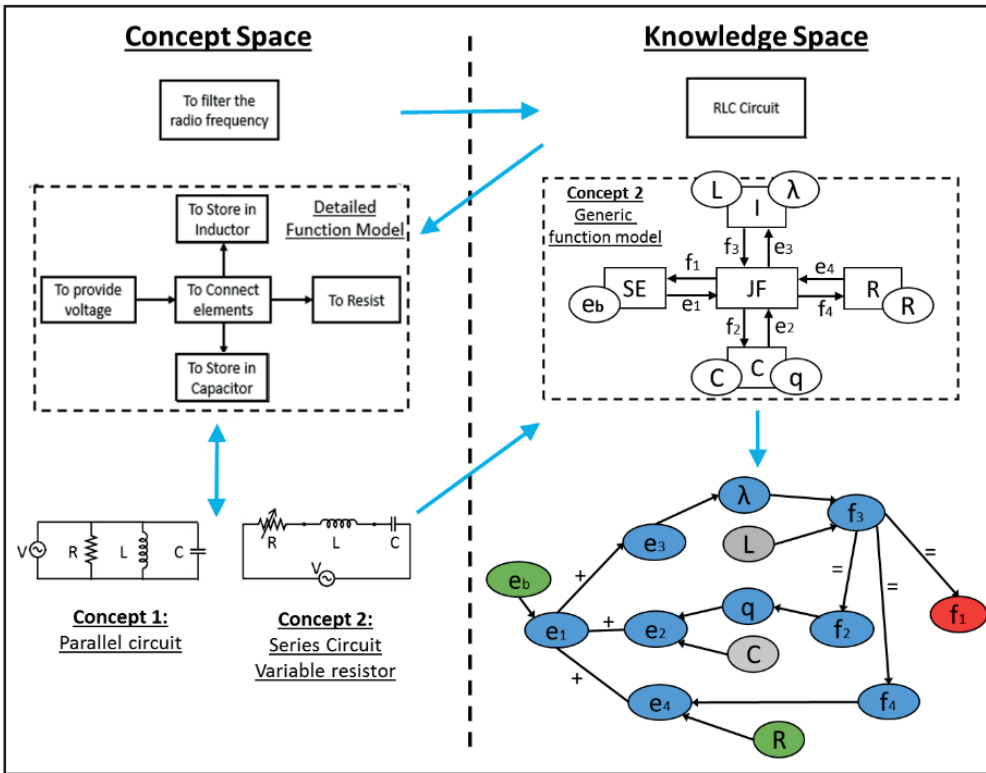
Concept Space

Knowledge Space

To filter the radio frequency

RLC Circuit

Detailed Function Model

To Store in Inductor

To provide voltage

To Connect elements

To Resist

To Store in Capacitor

Concept 2
Generic function model

L
λ
I
$f_3$
$e_3$
$f_1$
$e_4$
SE
JF
R
$e_b$
$e_1$
$f_4$
R
$f_2$
$e_2$
C
C
q

V
R
L
C

R
L
C
V

Concept 1:
Parallel circuit

Concept 2:
Series Circuit
Variable resistor

λ
$f_3$
$e_3$
L
=
+
$e_b$
=
=
q
$e_1$
+
$e_2$
$f_2$
$f_1$
C
+
$e_4$
$f_4$
R